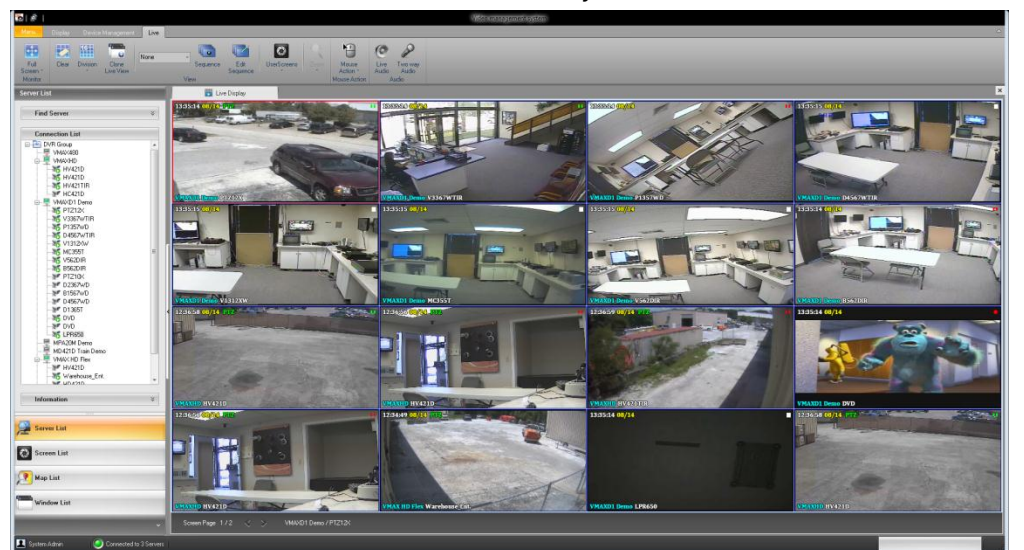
Video management system

Menu Display Device Management Live

Full Screen Clear Division Clone Live View None Sequence Edit Sequence UserScreens Mouse Action Live Audio Two way Audio

Monitor View Mouse Action Audio

Server List

Live Display

Find Server

Connection List

DVR Group
VMAX480
VMAXHD
HV421D
HV421D
HV421TIR
HC421D
VMAXD1 Demo
PTZ12X
V3367WTIR
P1357WD
D4567WTIR
V1312XW
MC355T
V562DIR
B562DIR
PTZ10X
D2367WD
B1567WD
D4567WD
D1365T
DVD
DVD
LPR650
MPA20M Demo
MD421D Train Demo
VMAX HD Flex
HV421D
Warehouse_Ent
HD421D

Information

Server List

Screen List

Map List

Window List

13:35:14 08/14 PTZ
VMAXD1 Demo PTZ12X

13:35:14 08/14
VMAXD1 Demo V3367WTIR

13:35:14 08/14
VMAXD1 Demo P1357WD

13:35:15 08/14
VMAXD1 Demo D4567WTIR

13:35:15 08/14
VMAXD1 Demo V1312XW

13:35:15 08/14
VMAXD1 Demo MC355T

13:35:15 08/14
VMAXD1 Demo V562DIR

13:35:14 08/14
VMAXD1 Demo B562DIR

12:36:58 08/14 PTZ
VMAXHD HV421D

12:36:58 08/14 PTZ
VMAXHD HV421D

12:36:59 08/14 PTZ
VMAXHD HV421TIR

13:35:14 08/14
VMAXD1 Demo DVD

12:36:58 08/14 PTZ
VMAXHD HV421D

12:34:49 08/14 PTZ
VMAX HD Flex Warehouse_Ent

13:35:14 08/14
VMAXD1 Demo LPR650

12:36:58 08/14 PTZ
VMAXHD HV421D

Screen Page 1 / 2 VMAXD1 Demo / PTZ12X

System.Admin Connected to 3 Servers